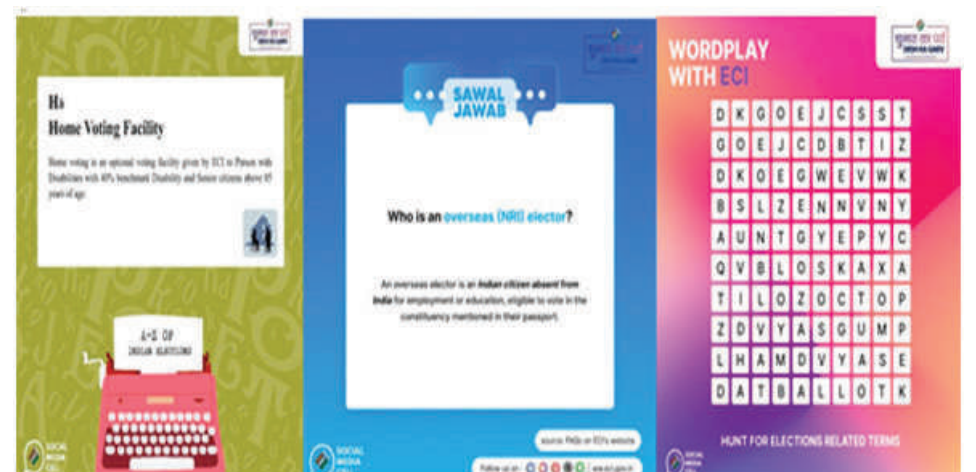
Hs
Home Voting Facility

Home voting is an optional voting facility given by ECI to Person with Disabilities with 40% benchmark Disability and Senior citizens above 85 years of age.

A-Z OF INDIAN ELECTIONS

SOCIAL MEDIA CELL

SAWAL JAWAB

Who is an overseas (NRI) elector?

An overseas elector is an Indian citizen absent from India for employment or education, eligible to vote in the constituency mentioned in their passport.

source: FAQs on ECI's website

Follow us on: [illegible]

SOCIAL MEDIA CELL

WORDPLAY WITH ECI

| D | K | G | O | E | J | C | S | S | T |
|---|---|---|---|---|---|---|---|---|---|
| G | O | E | J | C | D | B | T | I | Z |
| D | K | O | E | G | W | E | V | W | K |
| B | S | L | Z | E | N | N | V | N | Y |
| A | U | N | T | G | Y | E | P | Y | C |
| Q | V | B | L | O | S | K | A | X | A |
| T | I | L | O | Z | O | C | T | O | P |
| Z | D | V | Y | A | S | G | U | M | P |
| L | H | A | M | D | V | Y | A | S | E |
| D | A | T | B | A | L | L | O | T | K |

HUNT FOR ELECTIONS RELATED TERMS

SOCIAL MEDIA CELL